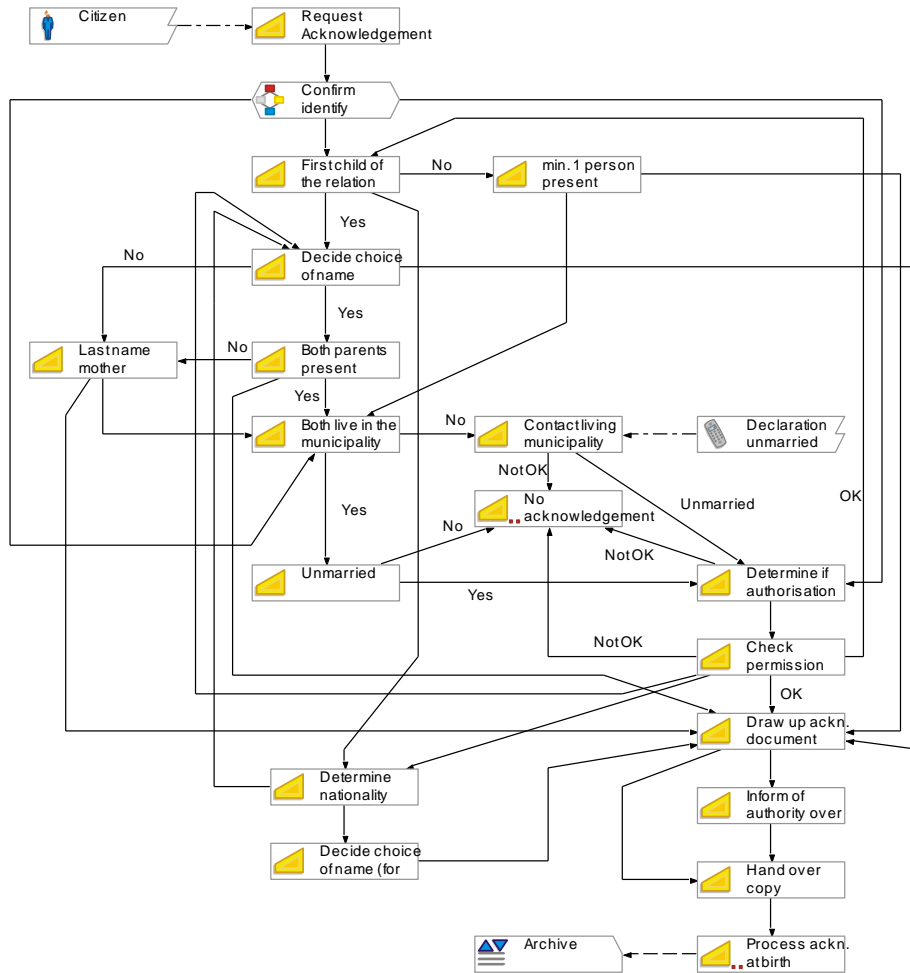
Citizen

Request Acknowledgement

Confirm identify

First child of the relation

No

min. 1 person present

Yes

No

Decide choice of name

Yes

Last name mother

No

Both parents present

Yes

Both live in the municipality

No

Contact living municipality

Declaration unmarried

Not OK

Unmarried

OK

Yes

No

No acknowledgement

Not OK

Unmarried

Yes

Determine if authorisation

Not OK

Check permission

OK

Draw up ackn. document

Determine nationality

Inform of authority over

Decide choice of name (for

Hand over copy

Archive

Process ackn. at birth